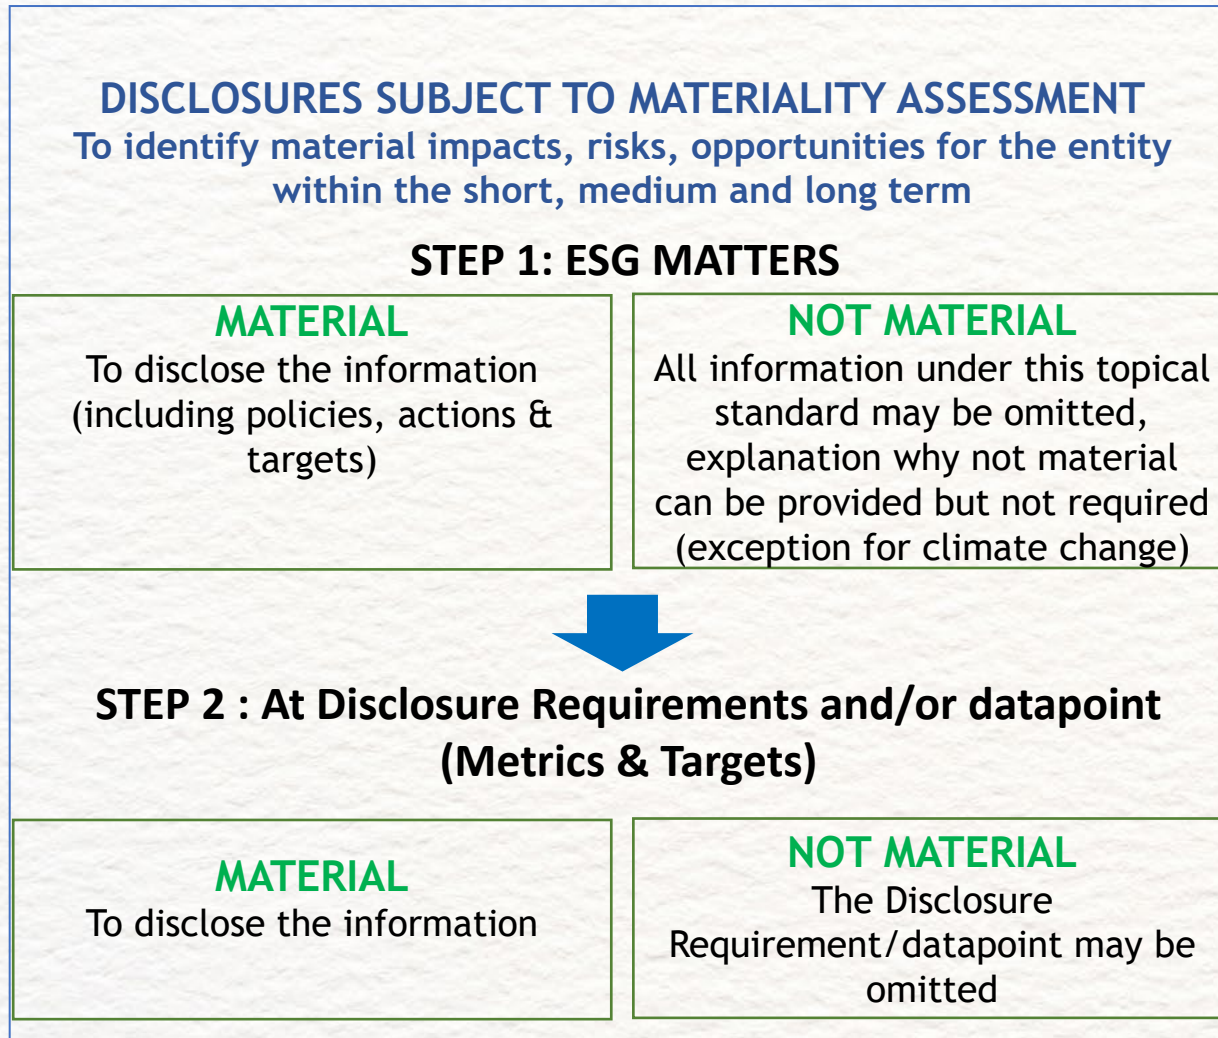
DISCLOSURES SUBJECT TO MATERIALITY ASSESSMENT
To identify material impacts, risks, opportunities for the entity within the short, medium and long term

STEP 1: ESG MATTERS

MATERIAL
To disclose the information (including policies, actions & targets)

NOT MATERIAL
All information under this topical standard may be omitted, explanation why not material can be provided but not required (exception for climate change)

STEP 2 : At Disclosure Requirements and/or datapoint (Metrics & Targets)

MATERIAL
To disclose the information

NOT MATERIAL
The Disclosure Requirement/datapoint may be omitted